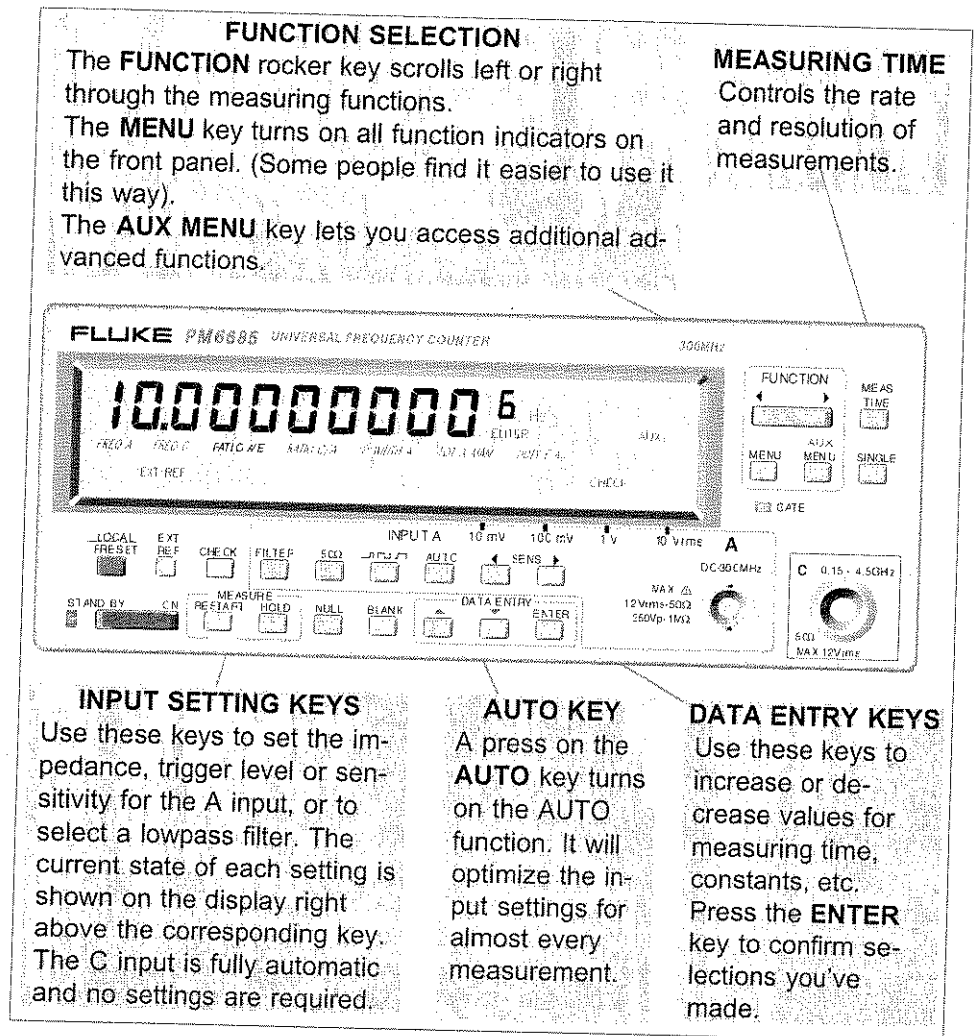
FUNCTION SELECTION
The FUNCTION rocker key scrolls left or right through the measuring functions.
The MENU key turns on all function indicators on the front panel. (Some people find it easier to use it this way).
The AUX MENU key lets you access additional advanced functions.

MEASURING TIME
Controls the rate and resolution of measurements.

FLUKE PM6685 UNIVERSAL FREQUENCY COUNTER 300MHz

10.00000000 6

FREQ A FREQ C RATIO A/E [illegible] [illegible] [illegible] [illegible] AUX

EXT REF CHECK

FUNCTION MEAS TIME MENU AUX MENU SINGLE GATE

LOCAL PRESET EXT REF CHECK FILTER 50Ω AUTO SENS INPUT A 10 mV 100 mV 1 V 10 Vrms A DC-300MHz

STAND BY ON MEASURE RESTART HOLD NULL BLANK DATA ENTRY ENTER MAX 12Vrms-50Ω 350Vp-1MΩ

C 0.15 - 4.5GHz 50Ω MAX 12Vrms

INPUT SETTING KEYS
Use these keys to set the impedance, trigger level or sensitivity for the A input, or to select a lowpass filter. The current state of each setting is shown on the display right above the corresponding key. The C input is fully automatic and no settings are required.

AUTO KEY
A press on the AUTO key turns on the AUTO function. It will optimize the input settings for almost every measurement.

DATA ENTRY KEYS
Use these keys to increase or decrease values for measuring time, constants, etc.
Press the ENTER key to confirm selections you've made.